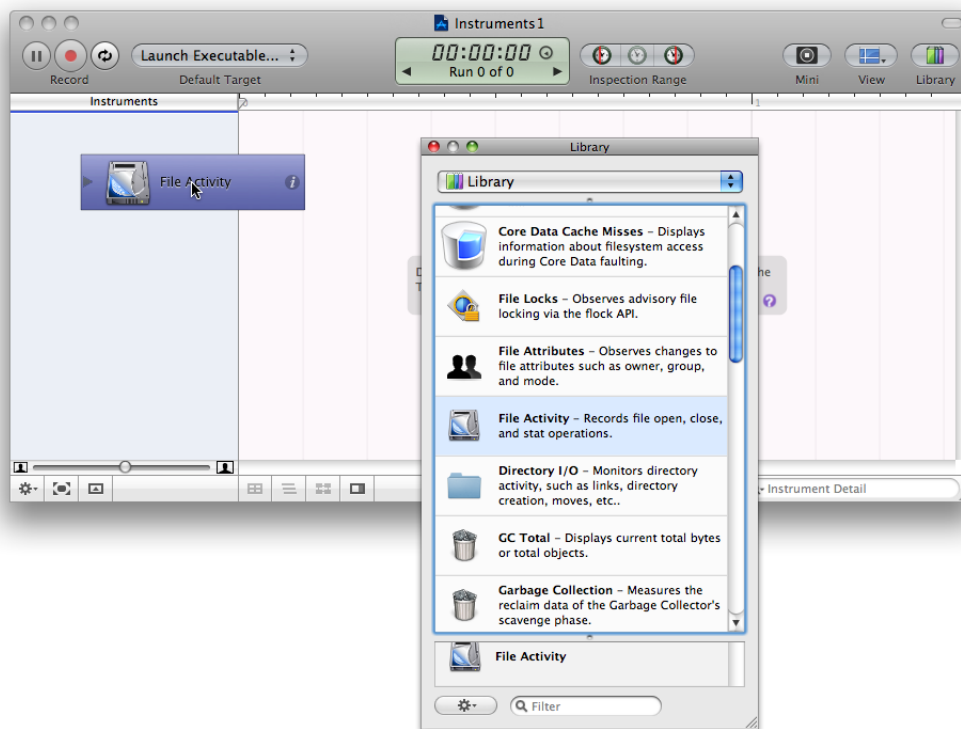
Instruments1

Record

Launch Executable...

Default Target

00:00:00

Run 0 of 0

Inspection Range

Mini

View

Library

Instruments

File Activity

Library

Library

Core Data Cache Misses – Displays information about filesystem access during Core Data faulting.

File Locks – Observes advisory file locking via the flock API.

File Attributes – Observes changes to file attributes such as owner, group, and mode.

File Activity – Records file open, close, and stat operations.

Directory I/O – Monitors directory activity, such as links, directory creation, moves, etc..

GC Total – Displays current total bytes or total objects.

Garbage Collection – Measures the reclaim data of the Garbage Collector's scavenge phase.

File Activity

Filter

Instrument Detail